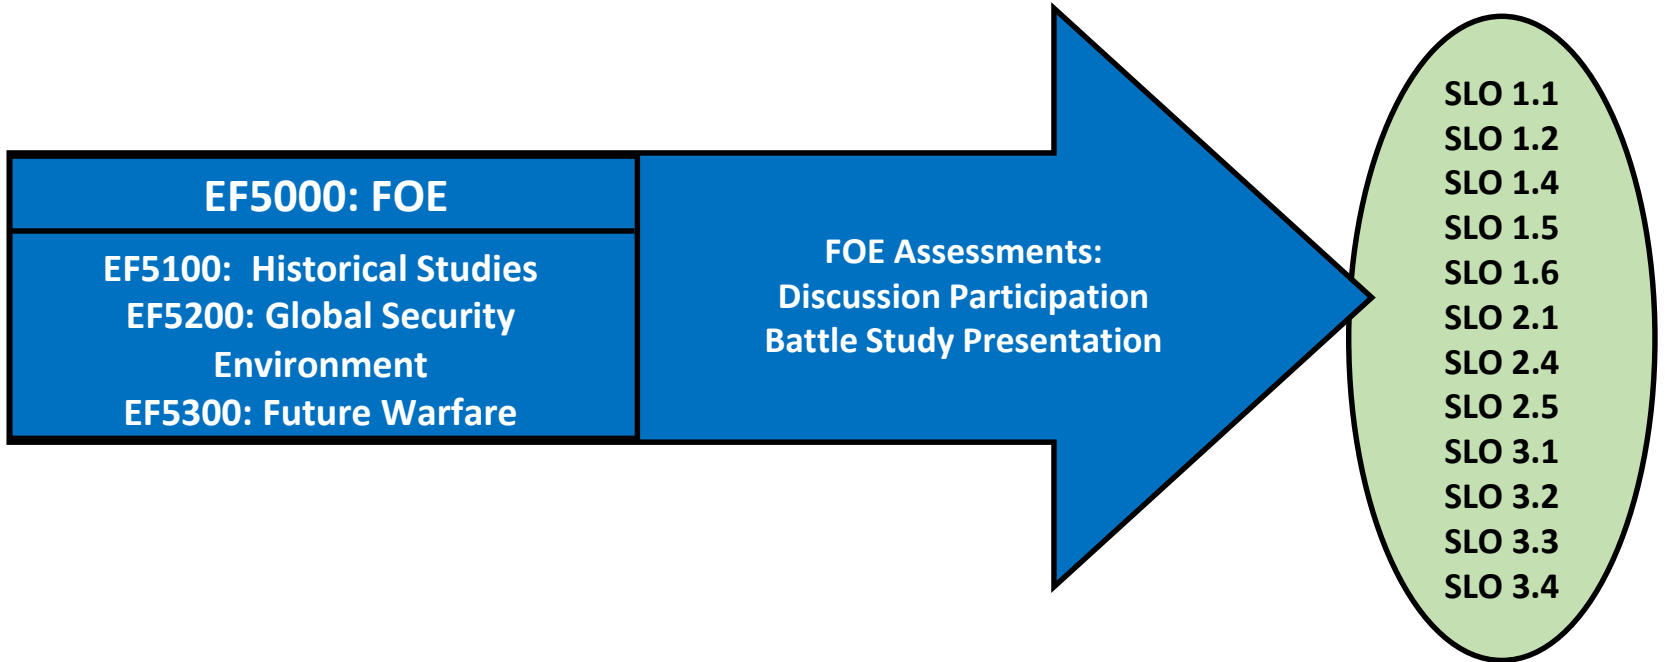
EF5000: FOE

EF5100: Historical Studies
EF5200: Global Security Environment
EF5300: Future Warfare

FOE Assessments:
Discussion Participation
Battle Study Presentation

SLO 1.1
SLO 1.2
SLO 1.4
SLO 1.5
SLO 1.6
SLO 2.1
SLO 2.4
SLO 2.5
SLO 3.1
SLO 3.2
SLO 3.3
SLO 3.4